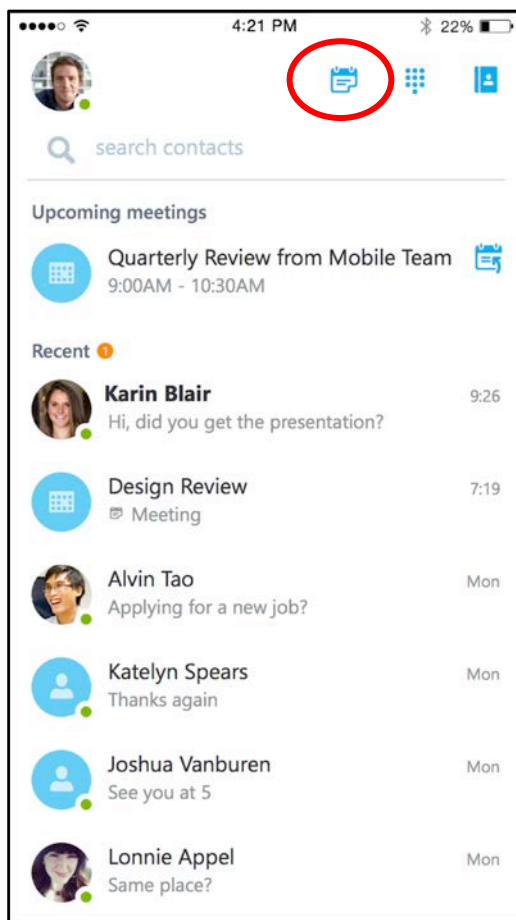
4:21 PM
22%

search contacts

Upcoming meetings

Quarterly Review from Mobile Team
9:00AM - 10:30AM

Recent 1

Karin Blair
Hi, did you get the presentation?
9:26

Design Review
Meeting
7:19

Alvin Tao
Applying for a new job?
Mon

Katelyn Spears
Thanks again
Mon

Joshua Vanburen
See you at 5
Mon

Lonnie Appel
Same place?
Mon